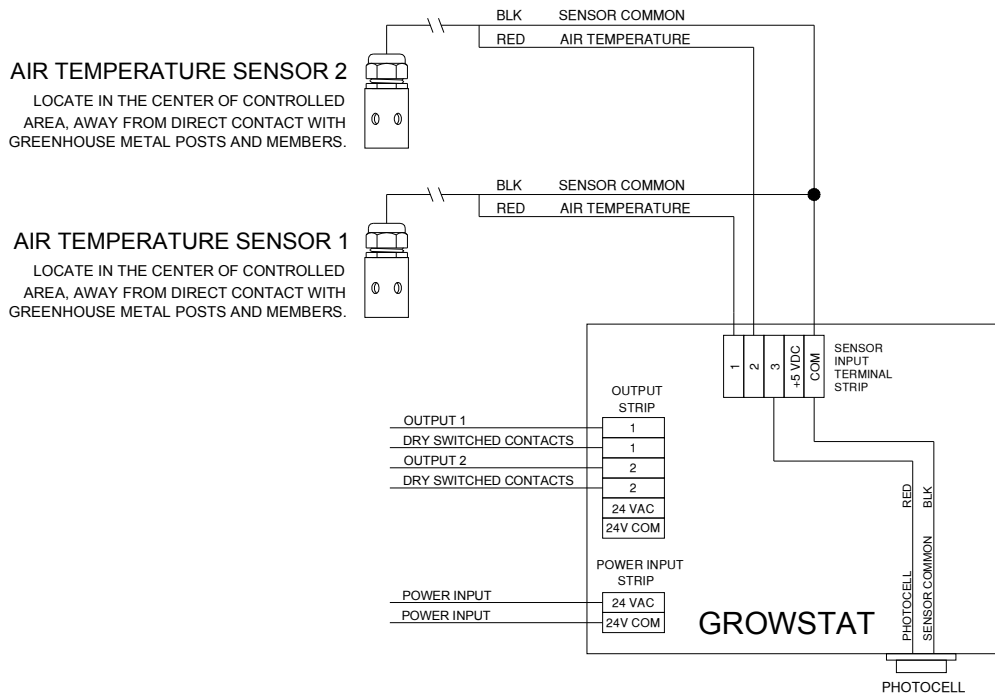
BLK SENSOR COMMON
RED AIR TEMPERATURE

AIR TEMPERATURE SENSOR 2

LOCATE IN THE CENTER OF CONTROLLED AREA, AWAY FROM DIRECT CONTACT WITH GREENHOUSE METAL POSTS AND MEMBERS.

BLK SENSOR COMMON
RED AIR TEMPERATURE

AIR TEMPERATURE SENSOR 1

LOCATE IN THE CENTER OF CONTROLLED AREA, AWAY FROM DIRECT CONTACT WITH GREENHOUSE METAL POSTS AND MEMBERS.

1 2 3 +5 VDC COM

SENSOR INPUT TERMINAL STRIP

OUTPUT STRIP

OUTPUT 1 | 1
DRY SWITCHED CONTACTS | 1
OUTPUT 2 | 2
DRY SWITCHED CONTACTS | 2
24 VAC
24V COM

RED BLK

POWER INPUT STRIP

POWER INPUT | 24 VAC
POWER INPUT | 24V COM

PHOTOCELL SENSOR COMMON

GROWSTAT

PHOTOCELL